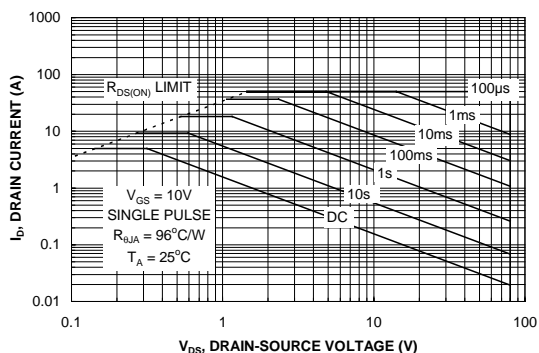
1000

100

10

1

0.1

0.01

0.1

1

10

100

$R_{DS(ON)}$ LIMIT

100μs

1ms

10ms

100ms

1s

10s

DC

$V_{GS}$ = 10V
SINGLE PULSE
$R_{\theta JA}$ = 96°C/W
$T_A$ = 25°C

$I_D$, DRAIN CURRENT (A)

$V_{DS}$, DRAIN-SOURCE VOLTAGE (V)